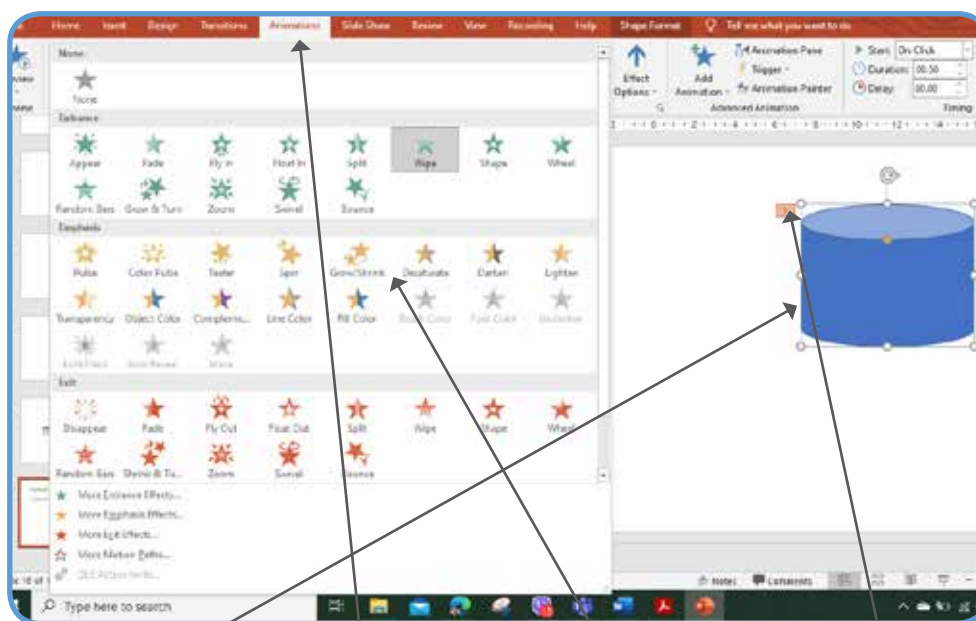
Home Insert Design Transitions Animations Slide Show Review View Recording Help Shape Format Tell me what you want to do

None

None

Entrance

Appear Fade Fly In Float In Split Wipe Shape Wheel

Random Bars Grow & Turn Zoom Swivel Bounce

Emphasis

Pulse Color Pulse Teeter Spin Grow/Shrink Desaturate Darken Lighten

Transparency Object Color Compleme... Line Color Fill Color Brush Color Font Color Underline

Bold Flash Bold Reveal Wave

Exit

Disappear Fade Fly Out Float Out Split Wipe Shape Wheel

Random Bars Shrink & Tu... Zoom Swivel Bounce

More Entrance Effects...

More Emphasis Effects...

More Exit Effects...

More Motion Paths...

OLE Action Verbs...

Effect Options

Add Animation

Animation Pane

Trigger

Animation Painter

Advanced Animation

Start: On Click

Duration: 00.50

Delay: 00.00

Timing

Notes Comments

Type here to search